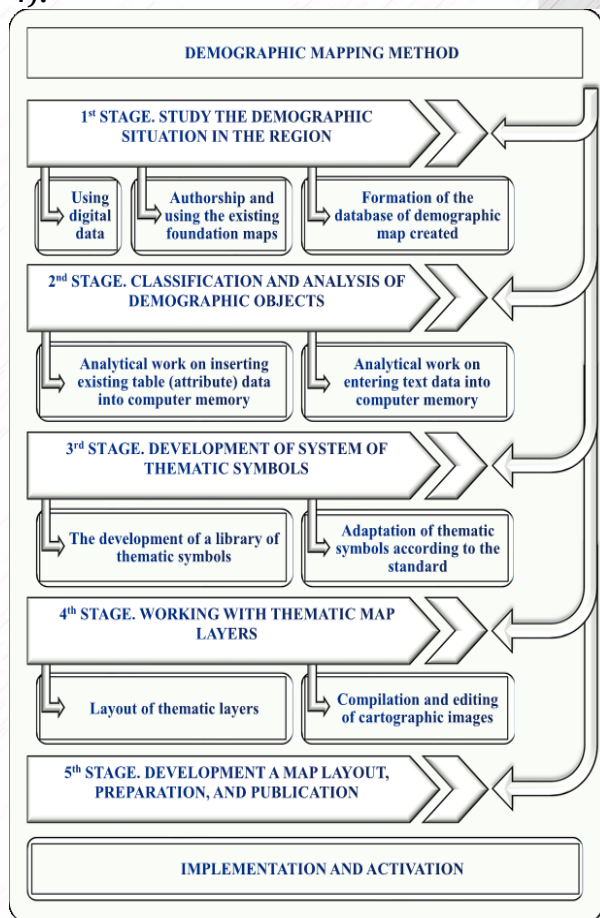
DEMOGRAPHIC MAPPING METHOD

1$^{st}$ STAGE. STUDY THE DEMOGRAPHIC SITUATION IN THE REGION

Using digital data

Authorship and using the existing foundation maps

Formation of the database of demographic map created

2$^{nd}$ STAGE. CLASSIFICATION AND ANALYSIS OF DEMOGRAPHIC OBJECTS

Analytical work on inserting existing table (attribute) data into computer memory

Analytical work on entering text data into computer memory

3$^{rd}$ STAGE. DEVELOPMENT OF SYSTEM OF THEMATIC SYMBOLS

The development of a library of thematic symbols

Adaptation of thematic symbols according to the standard

4$^{th}$ STAGE. WORKING WITH THEMATIC MAP LAYERS

Layout of thematic layers

Compilation and editing of cartographic images

5$^{th}$ STAGE. DEVELOPMENT A MAP LAYOUT, PREPARATION, AND PUBLICATION

IMPLEMENTATION AND ACTIVATION